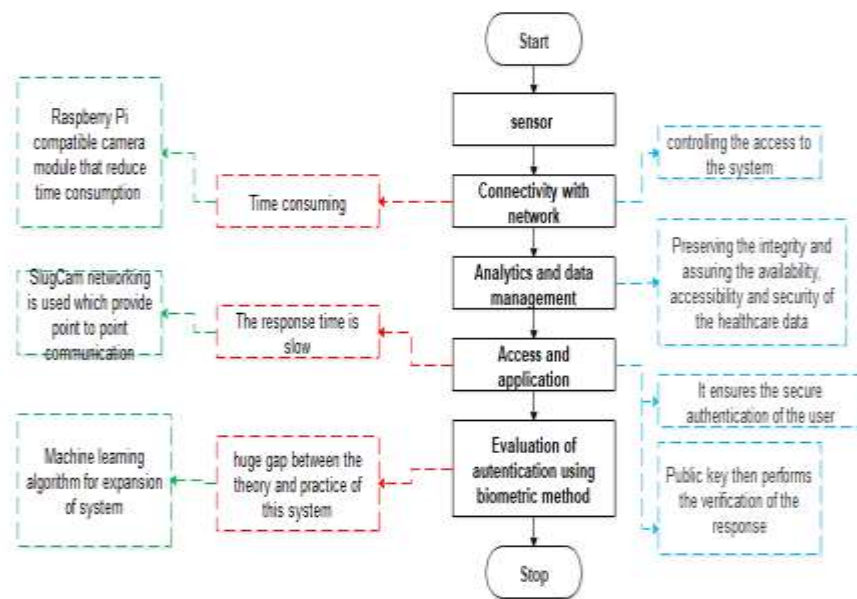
Start

sensor

Connectivity with network

Analytics and data management

Access and application

Evaluation of autentication using biometric method

Stop

Raspberry Pi compatible camera module that reduce time consumption

Time consuming

SlugCam networking is used which provide point to point communication

The response time is slow

Machine learning algorithm for expansion of system

huge gap between the theory and practice of this system

controlling the access to the system

Preserving the integrity and assuring the availability, accessibility and security of the healthcare data

It ensures the secure authentication of the user

Public key then performs the verification of the response